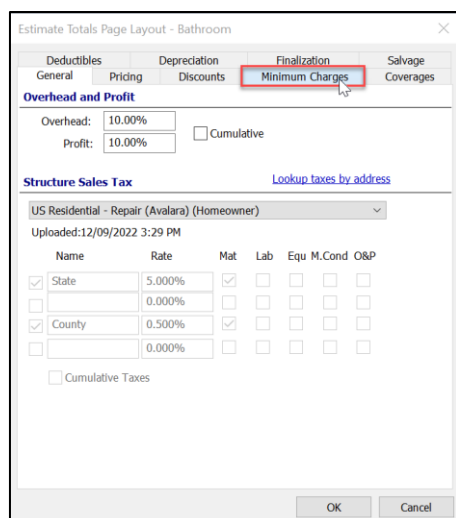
Estimate Totals Page Layout - Bathroom

Deductibles | Depreciation | Finalization | Salvage
General | Pricing | Discounts | Minimum Charges | Coverages

Overhead and Profit

Overhead: 10.00%
Profit: 10.00%
Cumulative

Structure Sales Tax

Lookup taxes by address

US Residential - Repair (Avalara) (Homeowner)

Uploaded:12/09/2022 3:29 PM

| Name | Rate | Mat | Lab | Equ | M.Cond | O&P |
|---|---|---|---|---|---|---|
| State | 5.000% | | | | | |
| | 0.000% | | | | | |
| County | 0.500% | | | | | |
| | 0.000% | | | | | |

Cumulative Taxes

OK
Cancel